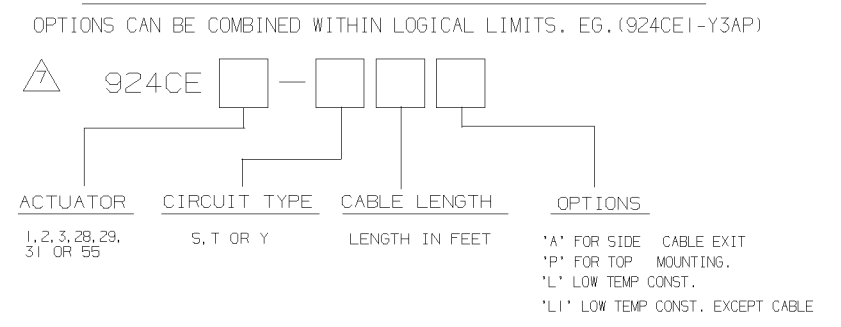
OPTIONS CAN BE COMBINED WITHIN LOGICAL LIMITS. EG.(924CE1-Y3AP)

7 924CE [ ] — [ ] [ ] [ ]

ACTUATOR
1, 2, 3, 28, 29, 31 OR 55

CIRCUIT TYPE
S, T OR Y

CABLE LENGTH
LENGTH IN FEET

OPTIONS
'A' FOR SIDE CABLE EXIT
'P' FOR TOP MOUNTING.
'L' LOW TEMP CONST.
'L1' LOW TEMP CONST. EXCEPT CABLE